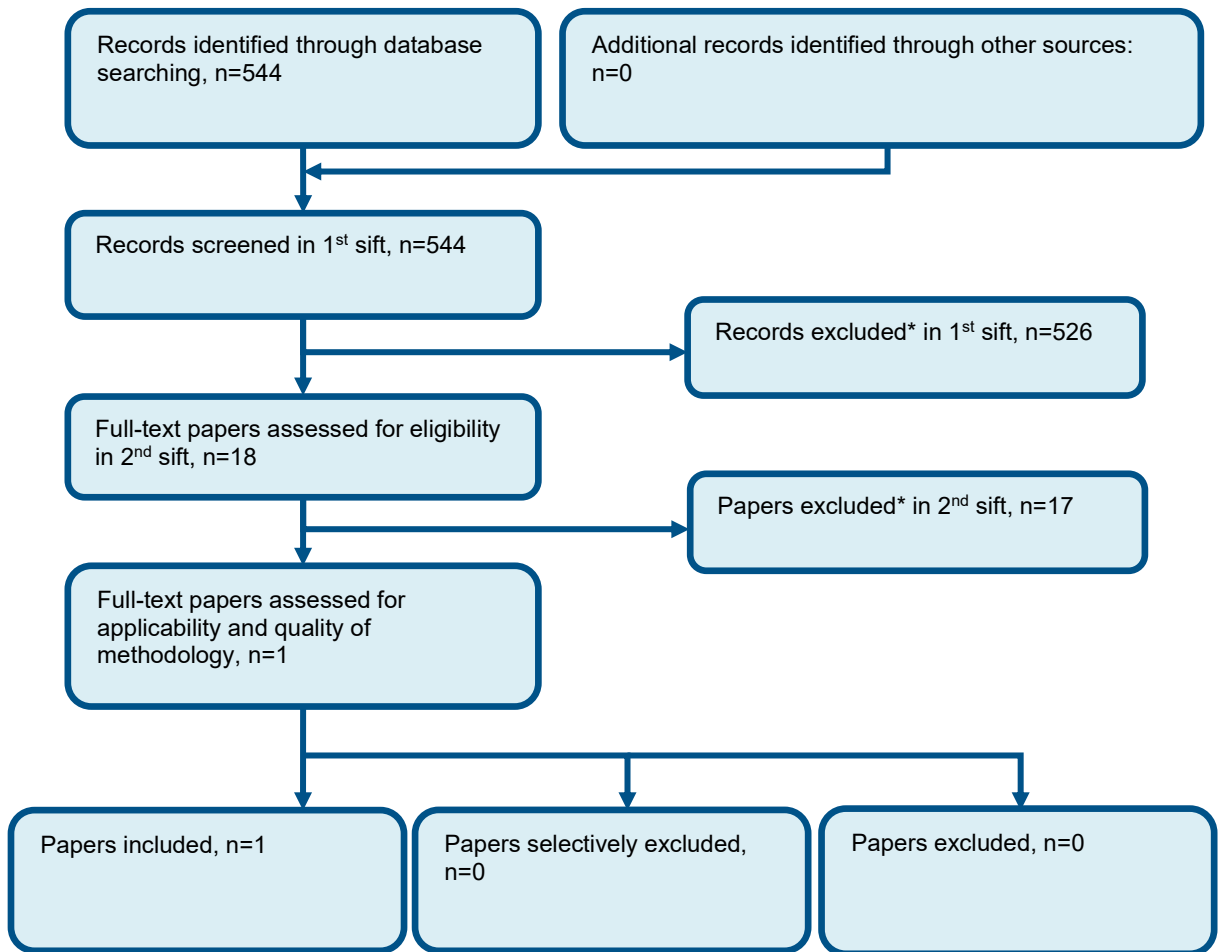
Records identified through database searching, n=544

Additional records identified through other sources: n=0

Records screened in 1$^{st}$ sift, n=544

Records excluded* in 1$^{st}$ sift, n=526

Full-text papers assessed for eligibility in 2$^{nd}$ sift, n=18

Papers excluded* in 2$^{nd}$ sift, n=17

Full-text papers assessed for applicability and quality of methodology, n=1

Papers included, n=1

Papers selectively excluded, n=0

Papers excluded, n=0